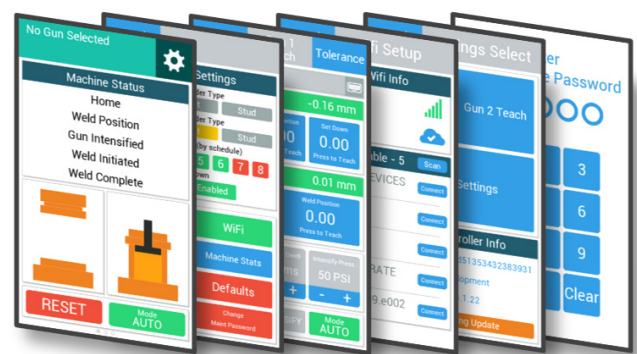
No Gun Selected

Machine Status
Home
Weld Position
Gun Intensified
Weld Initiated
Weld Complete

RESET
Mode
AUTO

Settings
der Type
Stud
der Type
Stud
(by schedule)
5 6 7 8
own
Enabled
WiFi
Machine Stats
Defaults
Change
Maint Password

Tolerance
-0.16 mm
Set Down
0.00
Press to Teach
0.01 mm
Weld Position
0.00
Press to Teach
Intensify Press
50 PSI
-
+
+
Mode
AUTO

i Setup
Wifi Info
able - 5
Scan
EVICES
Connect
Connect
Connect
RATE
Connect
9.e002
Connect

ngs Select
Gun 2 Teach
Settings
roller Info
51353432383931
opment
1.22
ng Update

er
e Password
3
6
9
Clear